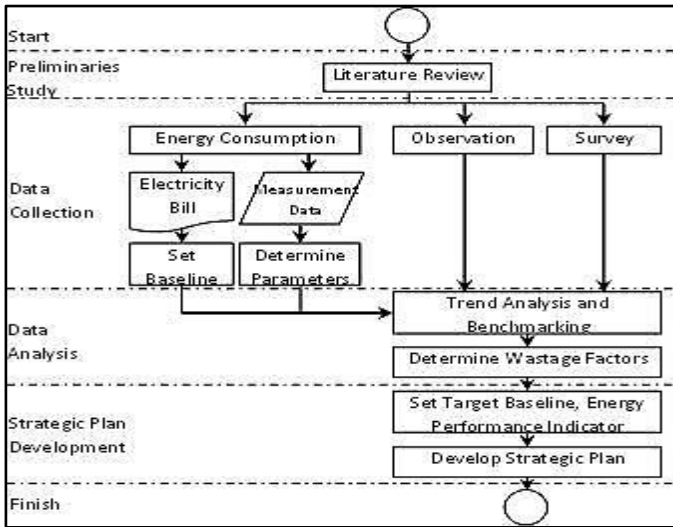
Start

Preliminaries Study

Literature Review

Data Collection

Energy Consumption

Observation

Survey

Electricity Bill

Measurement Data

Set Baseline

Determine Parameters

Data Analysis

Trend Analysis and Benchmarking

Determine Wastage Factors

Strategic Plan Development

Set Target Baseline, Energy Performance Indicator

Develop Strategic Plan

Finish